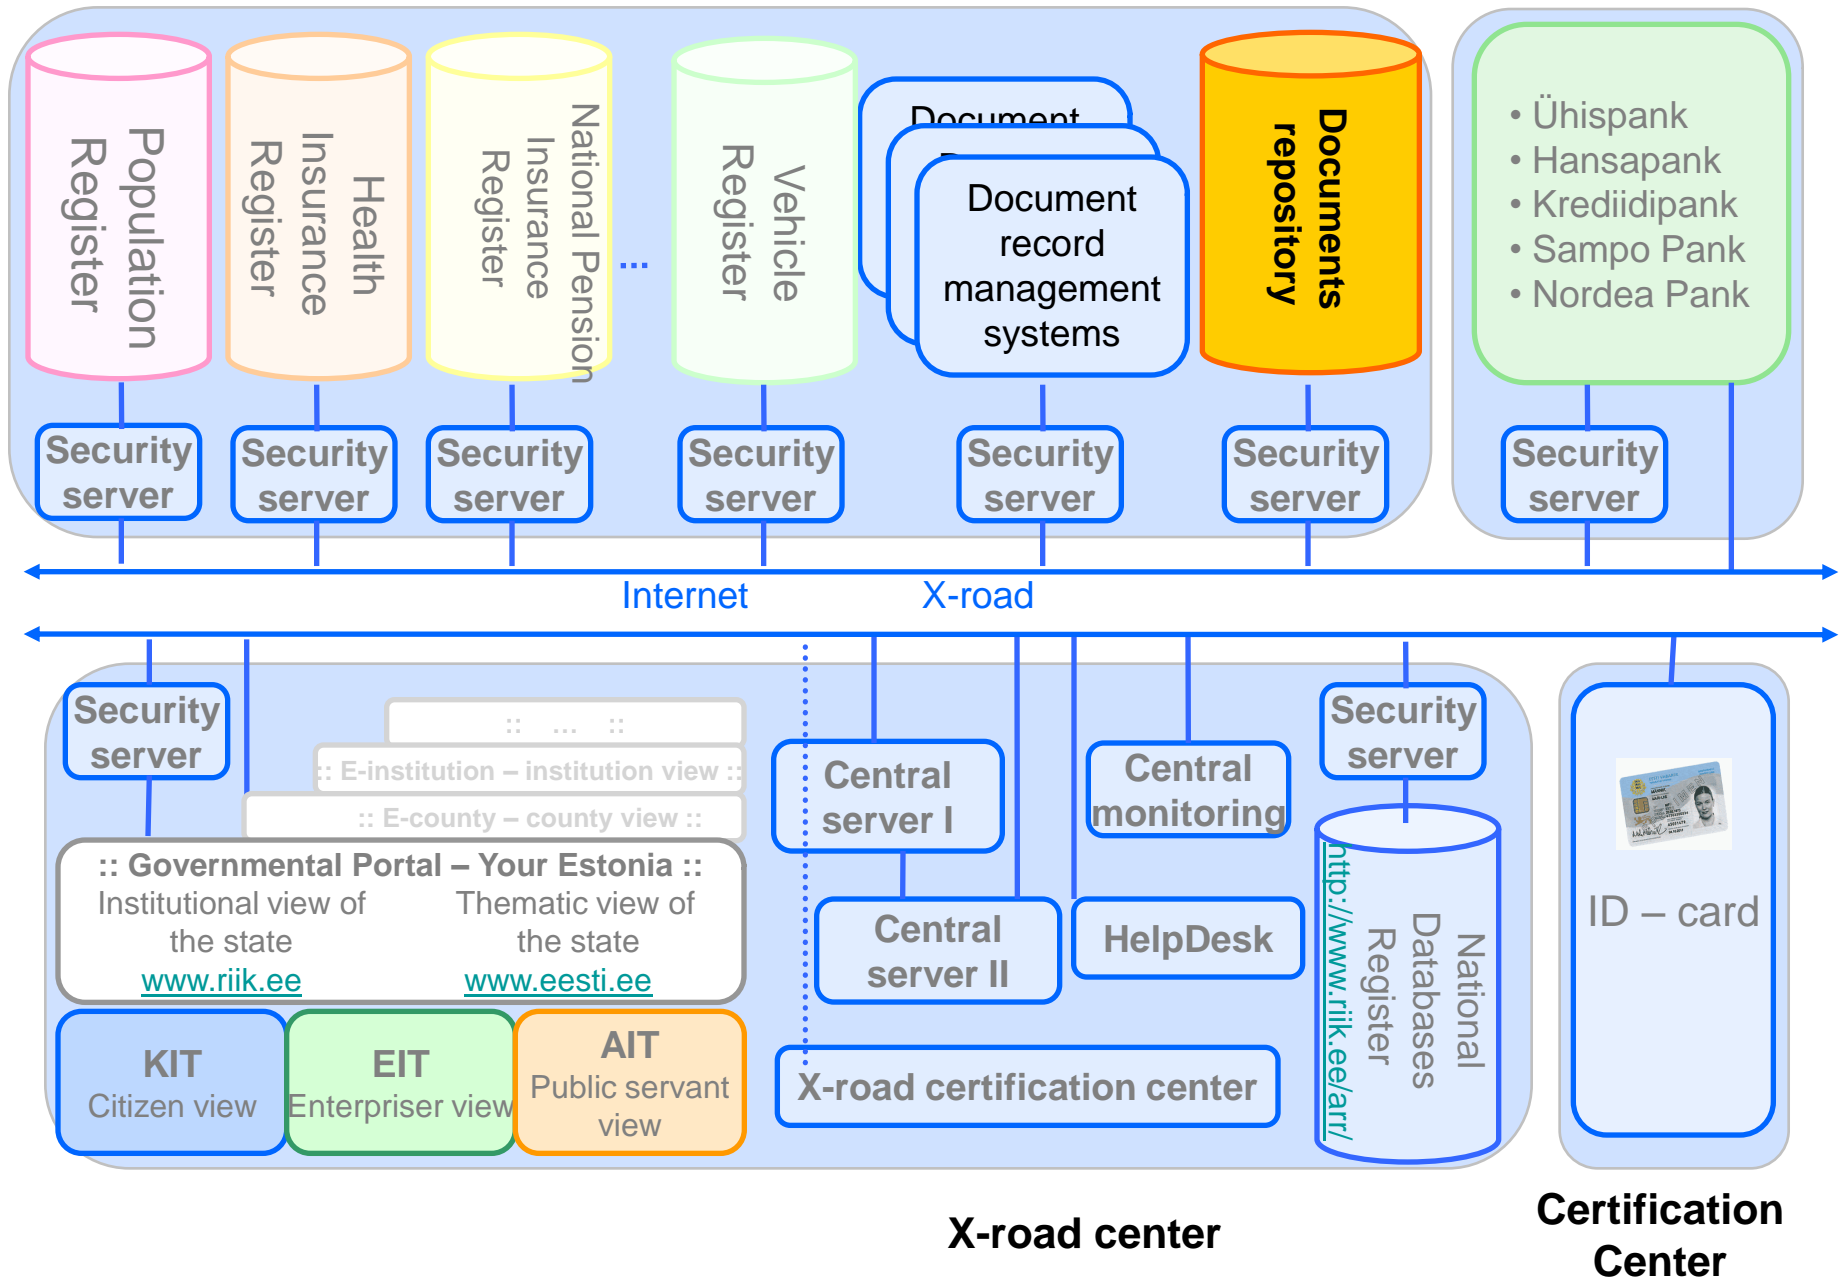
Population Register

Health Insurance Register

National Pension Insurance Register

...

Vehicle Register

Document

Document record management systems

Documents repository

• Ühispank
• Hansapank
• Krediidipank
• Sampo Pank
• Nordea Pank

Security server

Security server

Security server

Security server

Security server

Security server

Security server

Internet

X-road

Security server

:: ... ::

:: E-institution – institution view ::

:: E-county – county view ::

:: Governmental Portal – Your Estonia ::

Institutional view of the state
www.riik.ee

Thematic view of the state
www.eesti.ee

KIT
Citizen view

EIT
Enterpriser view

AIT
Public servant view

Central server I

Central monitoring

Security server

Central server II

HelpDesk

X-road certification center

National Databases Register
http://www.riik.ee/arr/

ID – card

X-road center

Certification Center